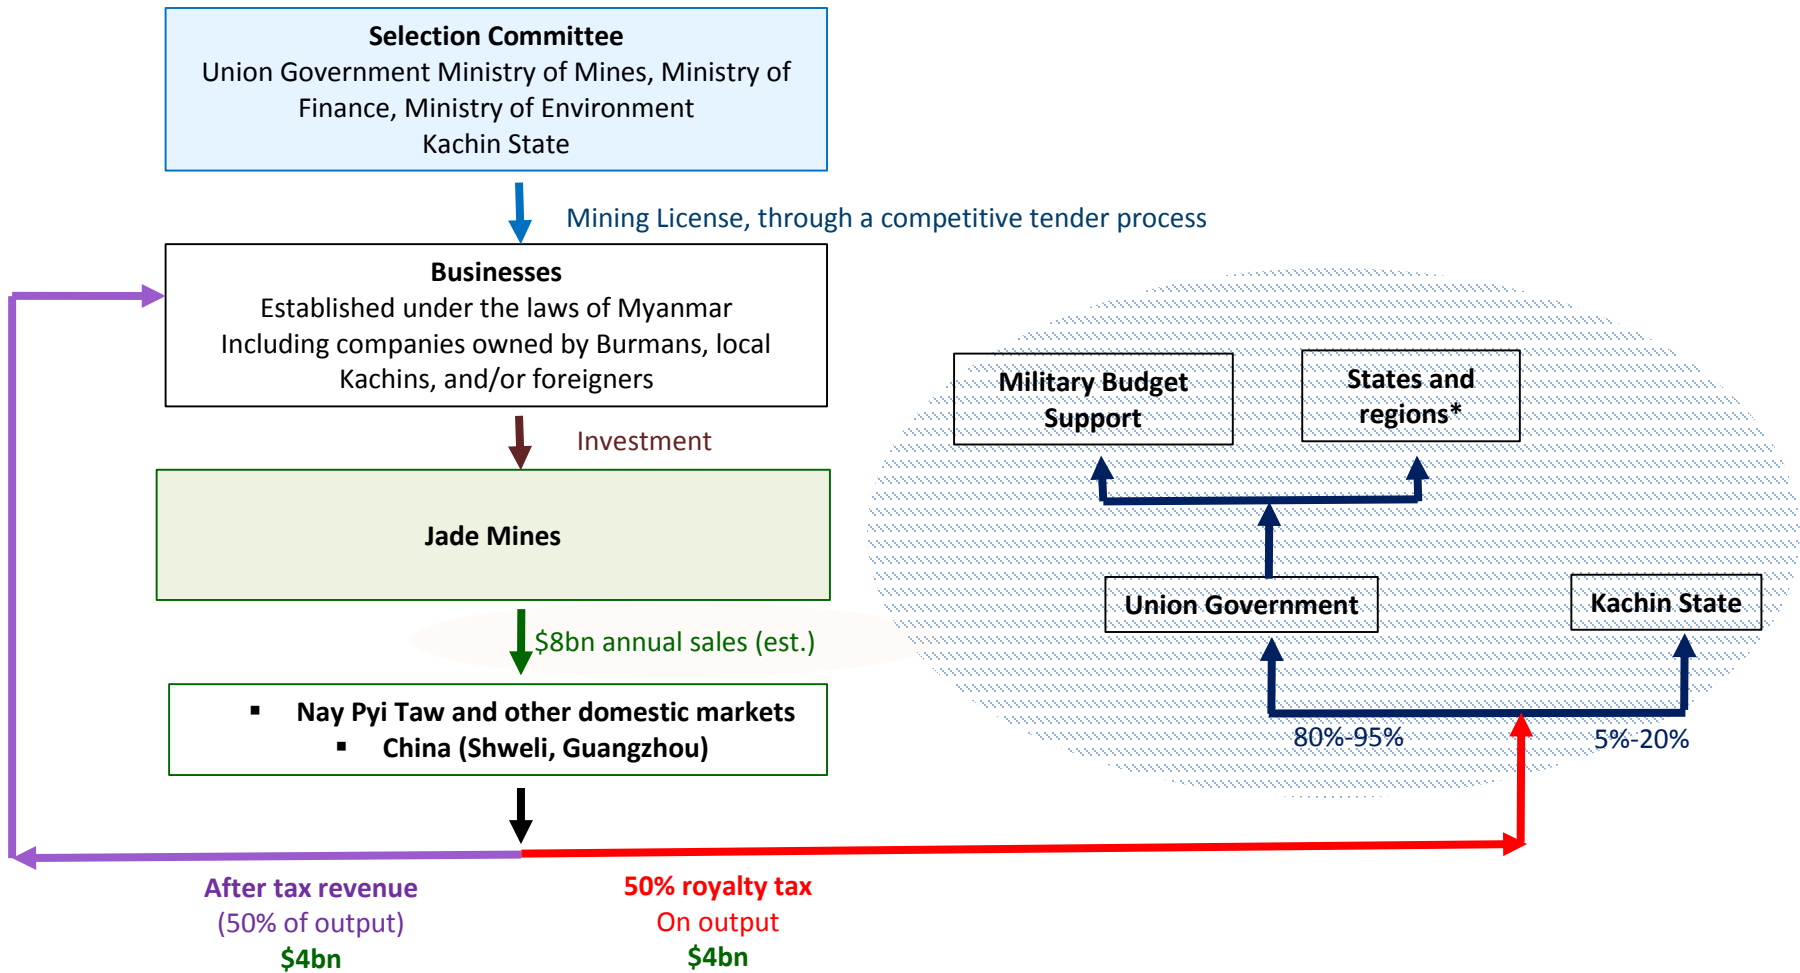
Selection Committee
Union Government Ministry of Mines, Ministry of Finance, Ministry of Environment
Kachin State

Mining License, through a competitive tender process

Businesses
Established under the laws of Myanmar
Including companies owned by Burmans, local Kachins, and/or foreigners

Investment

Jade Mines

$8bn annual sales (est.)

▪ Nay Pyi Taw and other domestic markets
▪ China (Shweli, Guangzhou)

Military Budget Support

States and regions*

Union Government

Kachin State

80%-95%

5%-20%

After tax revenue
(50% of output)
$4bn

50% royalty tax
On output
$4bn